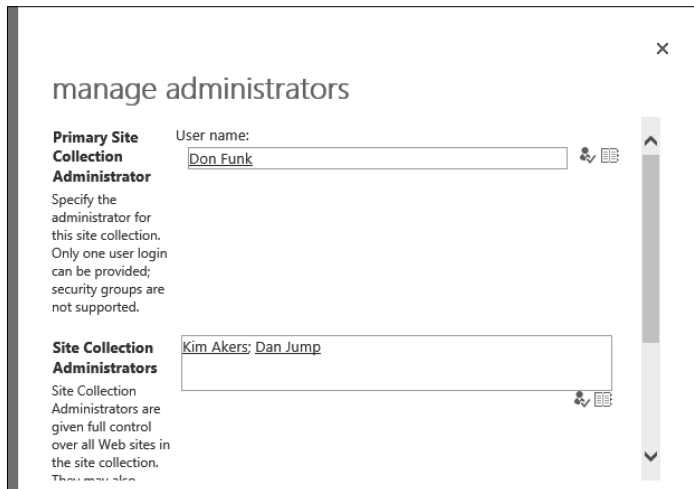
×

manage administrators

**Primary Site Collection Administrator**

Specify the administrator for this site collection. Only one user login can be provided; security groups are not supported.

User name:

Don Funk

**Site Collection Administrators**

Site Collection Administrators are given full control over all Web sites in the site collection. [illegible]

Kim Akers; Dan Jump